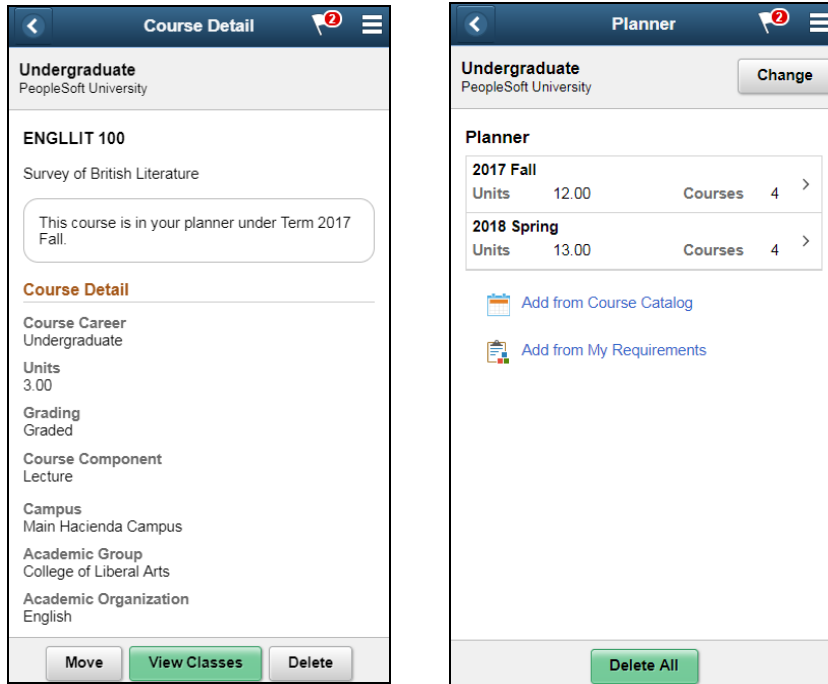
Course Detail 2

Undergraduate
PeopleSoft University

ENGLLIT 100

Survey of British Literature

This course is in your planner under Term 2017 Fall.

Course Detail

Course Career
Undergraduate

Units
3.00

Grading
Graded

Course Component
Lecture

Campus
Main Hacienda Campus

Academic Group
College of Liberal Arts

Academic Organization
English

Move | View Classes | Delete

Planner 2

Undergraduate
PeopleSoft University

Change

Planner

| 2017 Fall | | | |
|---|---|---|---|
| Units | 12.00 | Courses | 4 |

| 2018 Spring | | | |
|---|---|---|---|
| Units | 13.00 | Courses | 4 |

Add from Course Catalog

Add from My Requirements

Delete All